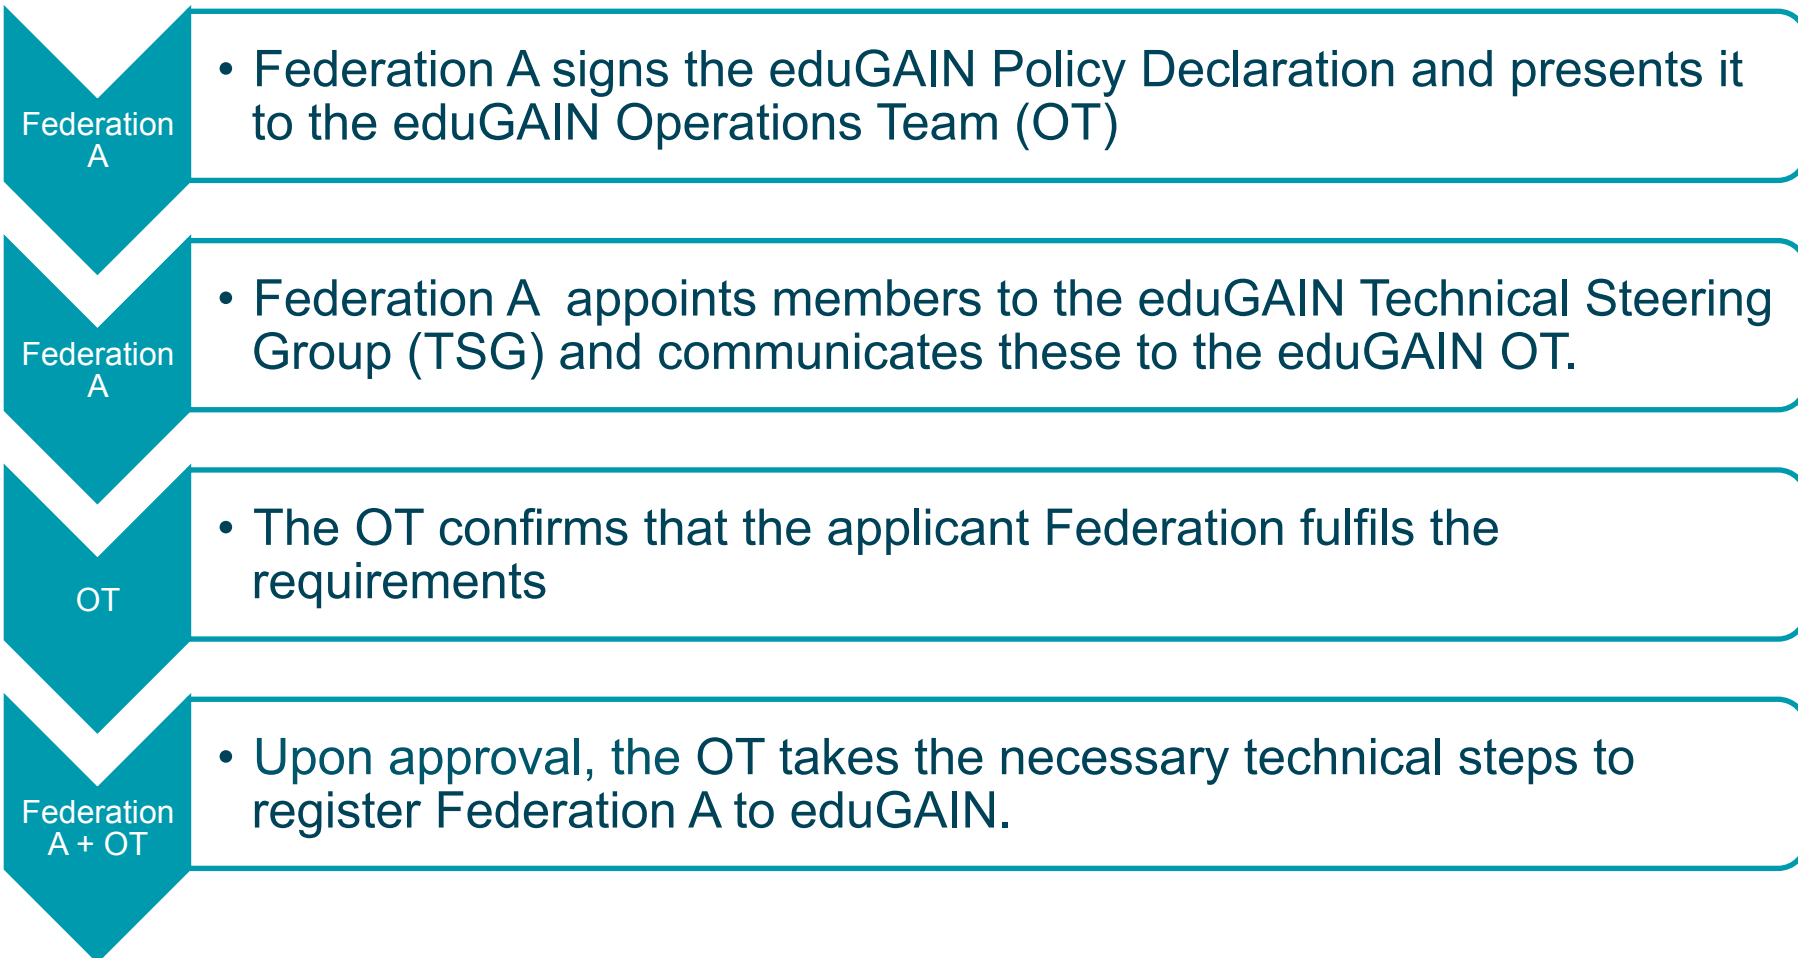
Federation A

• Federation A signs the eduGAIN Policy Declaration and presents it to the eduGAIN Operations Team (OT)

Federation A

• Federation A  appoints members to the eduGAIN Technical Steering Group (TSG) and communicates these to the eduGAIN OT.

OT

• The OT confirms that the applicant Federation fulfils the requirements

Federation A + OT

• Upon approval, the OT takes the necessary technical steps to register Federation A to eduGAIN.